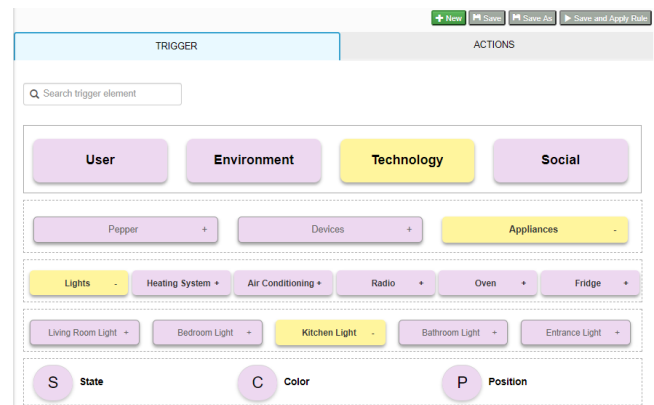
New Save Save As Save and Apply Rule

TRIGGER

ACTIONS

Search trigger element

User

Environment

Technology

Social

Pepper +

Devices +

Appliances -

Lights -

Heating System +

Air Conditioning +

Radio +

Oven +

Fridge +

Living Room Light +

Bedroom Light +

Kitchen Light -

Bathroom Light +

Entrance Light +

S State

C Color

P Position